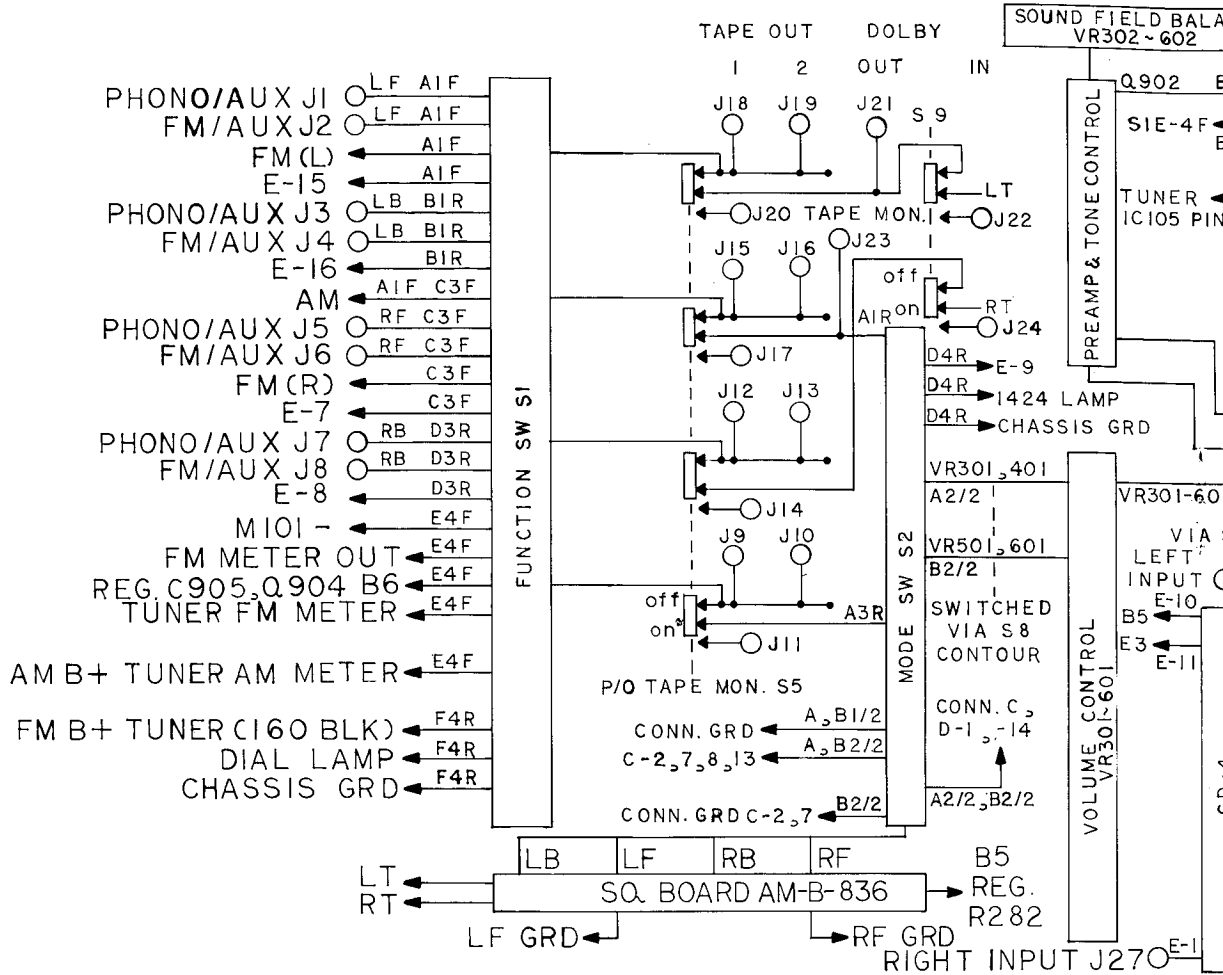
TAPE OUT DOLBY
1 2 OUT IN
SOUND FIELD BALA
VR302 ~ 602

PHONO/AUX J1 LF AIF
FM/AUX J2 LF AIF
FM (L) AIF
E-15 AIF
PHONO/AUX J3 LB BIR
FM/AUX J4 LB BIR
E-16 BIR
AM AIF C3F
PHONO/AUX J5 RF C3F
FM/AUX J6 RF C3F
FM (R) C3F
E-7 C3F
PHONO/AUX J7 RB D3R
FM/AUX J8 RB D3R
E-8 D3R
M101 - E4F
FM METER OUT E4F
REG. C905, Q904 B6 E4F
TUNER FM METER E4F
AM B+ TUNER AM METER E4F
FM B+ TUNER (160 BLK) F4R
DIAL LAMP F4R
CHASSIS GRD F4R

FUNCTION SW S1

J18 J19 J21 S9
LT
J20 TAPE MON. J22
J15 J16 J23
off
on
RT
J24
AIR
J17
J12 J13
J14
J9 J10
off
on
J11
A3R
P/O TAPE MON. S5

MODE SW S2
D4R E-9
D4R 1424 LAMP
D4R CHASSIS GRD
VR301, 401
A2/2
VR501, 601
B2/2
SWITCHED VIA S8 CONTOUR
CONN. C, D-1, -14
CONN. GRD A, B1/2
C-2, 7, 8, 13 A, B2/2
A2/2, B2/2
CONN. GRD C-2, 7 B2/2

LB LF RB RF
LT
RT
SQ. BOARD AM-B-836
B5 REG. R282
LF GRD
RF GRD
RIGHT INPUT J27 E-1

PREAMP & TONE CONTROL
Q902 B
S1E-4F
E
TUNER
IC105 PIN

VOLUME CONTROL VR301-601
VR301-60
VIA
LEFT
INPUT
E-10
B5
E3
E-11